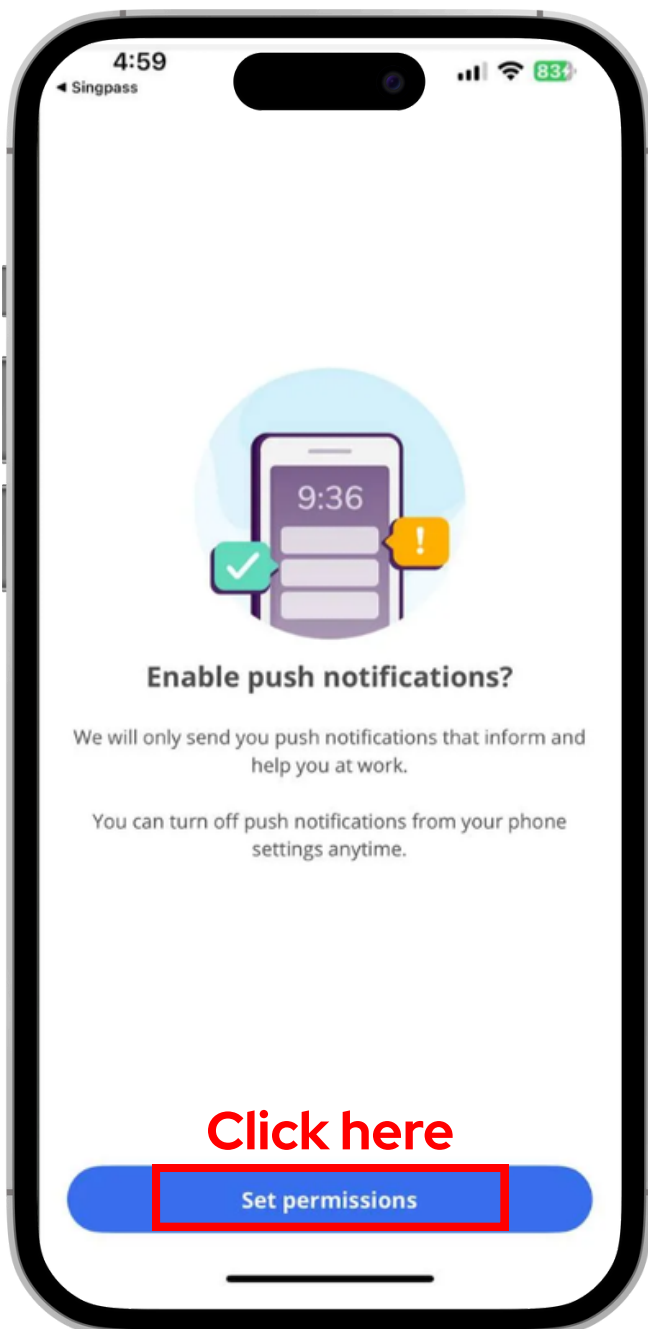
4:59
◂ Singpass
83

9:36
!

Enable push notifications?

We will only send you push notifications that inform and help you at work.

You can turn off push notifications from your phone settings anytime.

Click here

Set permissions